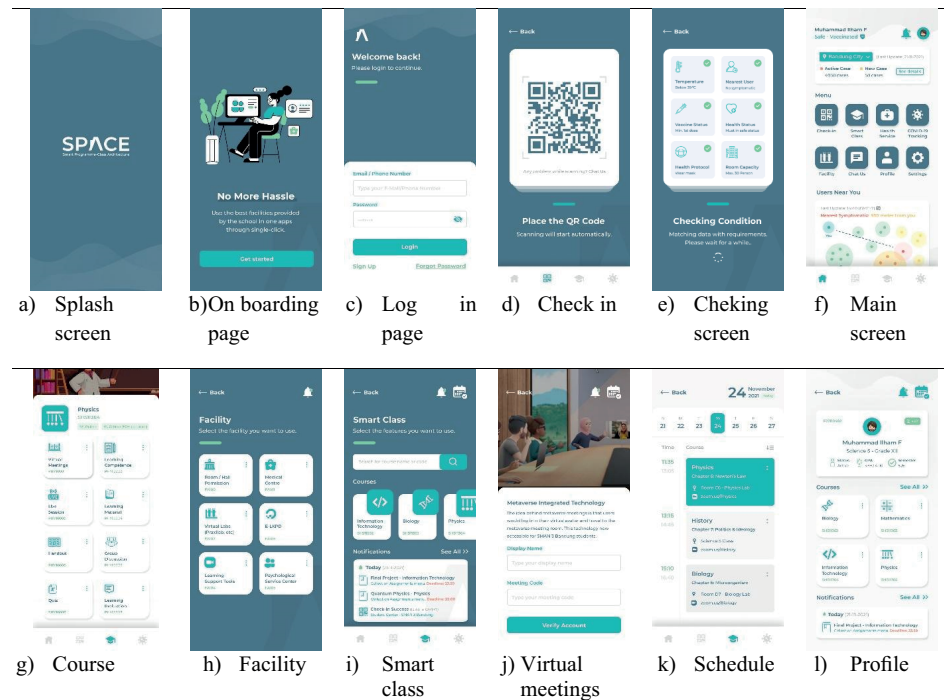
SPACE

No More Hassle

Use the best facilities provided by the school in one apps through single-click.

Get started

Welcome back!
Please login to continue.

Email / Phone Number

Password

Login

Sign Up

Forget Password

← Back

Place the QR Code

Scanning will start automatically.

← Back

Temperature

Nearest User

Vaccine Status

Health Status

Health Protocol

Room Capacity

Checking Condition

Matching data with requirements. Please wait for a while.

Muhammad Sham F

Menu

Checkin

Smart Class

Health Service

Facility

Chat Us

Profile

Settings

Users Near You

a) Splash screen

b)On boarding page

c) Log in page

d) Check in

e) Cheking screen

f) Main screen

Physics

Virtual Meetings

Learning Competence

Live Session

Learning Material

Handout

Group Discussion

Quiz

Learning Evaluation

← Back

Facility

Select the facility you want to use.

Room / Hall Permission

Medical Centre

Virtual Labs (Practice, etc)

E-LIBRARY

Learning Support Tools

Psychological Service Center

← Back

Smart Class

Select the features you want to use.

Courses

Information Technology

Biology

Physics

Notifications

See All >>

Today

Final Project - Information Technology

Quantum Physics - Physics

Check In Success

Metaverse Integrated Technology

Display Name

Meeting Code

Verify Account

← Back

24 November 2021

21

22

23

24

25

26

27

Time

Course

Physics

History

Biology

← Back

Muhammad Sham F

Science 5 - Grade XII

Courses

See All >>

Biology

Mathematics

Information Technology

Physics

Notifications

See All >>

Today

Final Project - Information Technology

g) Course

h) Facility

i) Smart class

j) Virtual meetings

k) Schedule

l) Profile